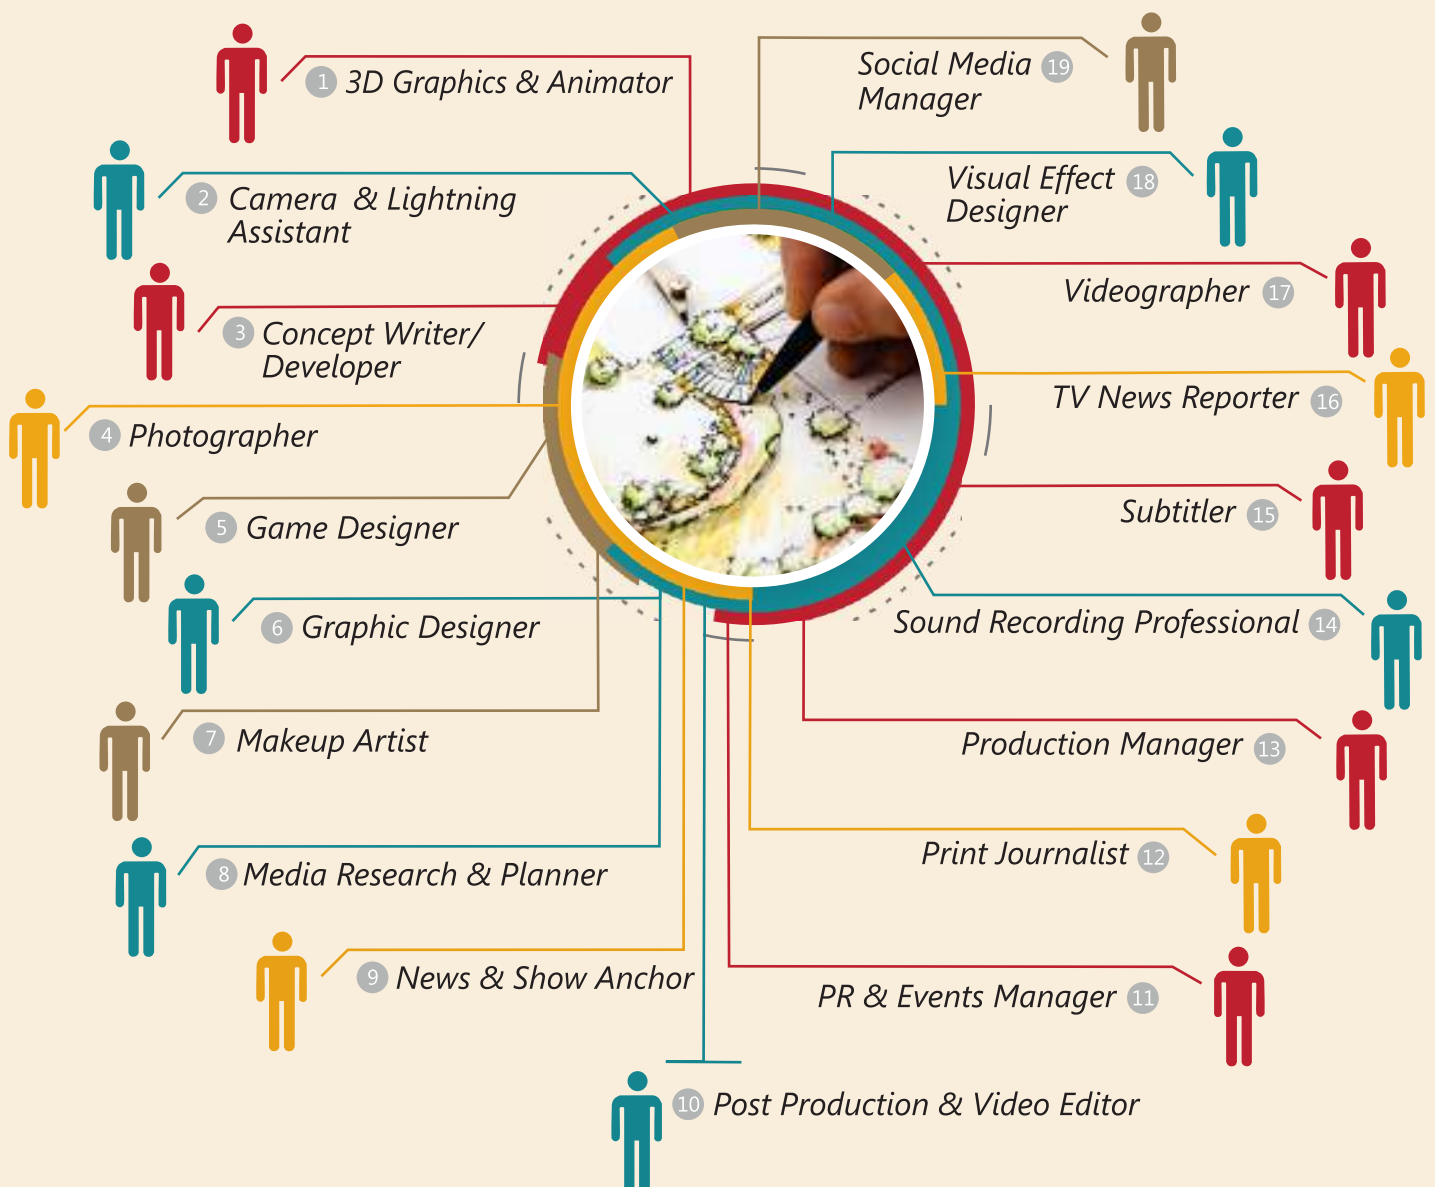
1 3D Graphics & Animator

2 Camera & Lightning Assistant

3 Concept Writer/ Developer

4 Photographer

5 Game Designer

6 Graphic Designer

7 Makeup Artist

8 Media Research & Planner

9 News & Show Anchor

10 Post Production & Video Editor

Social Media Manager 19

Visual Effect Designer 18

Videographer 17

TV News Reporter 16

Subtitler 15

Sound Recording Professional 14

Production Manager 13

Print Journalist 12

PR & Events Manager 11